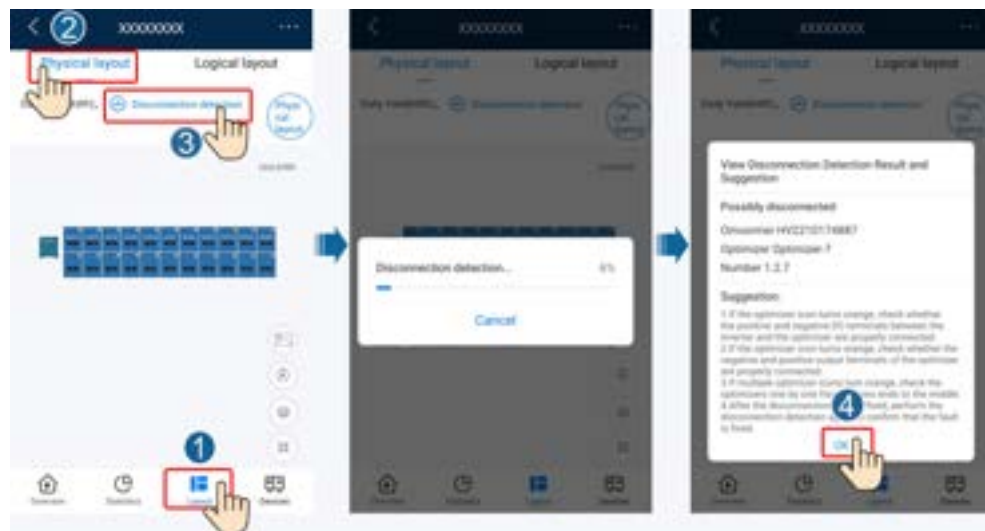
2 XXXXXXXX

Physical layout Logical layout

Disconnection detection

3

1

XXXXXXXX

Physical layout Logical layout

Disconnection detection... 6%

Cancel

XXXXXXXX

Physical layout Logical layout

View Disconnection Detection Result and Suggestion

Possibly disconnected

Omnominer HV2210174887

Optimizer Optimizer-7

Number 1.2.7

Suggestion

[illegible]

4

OK